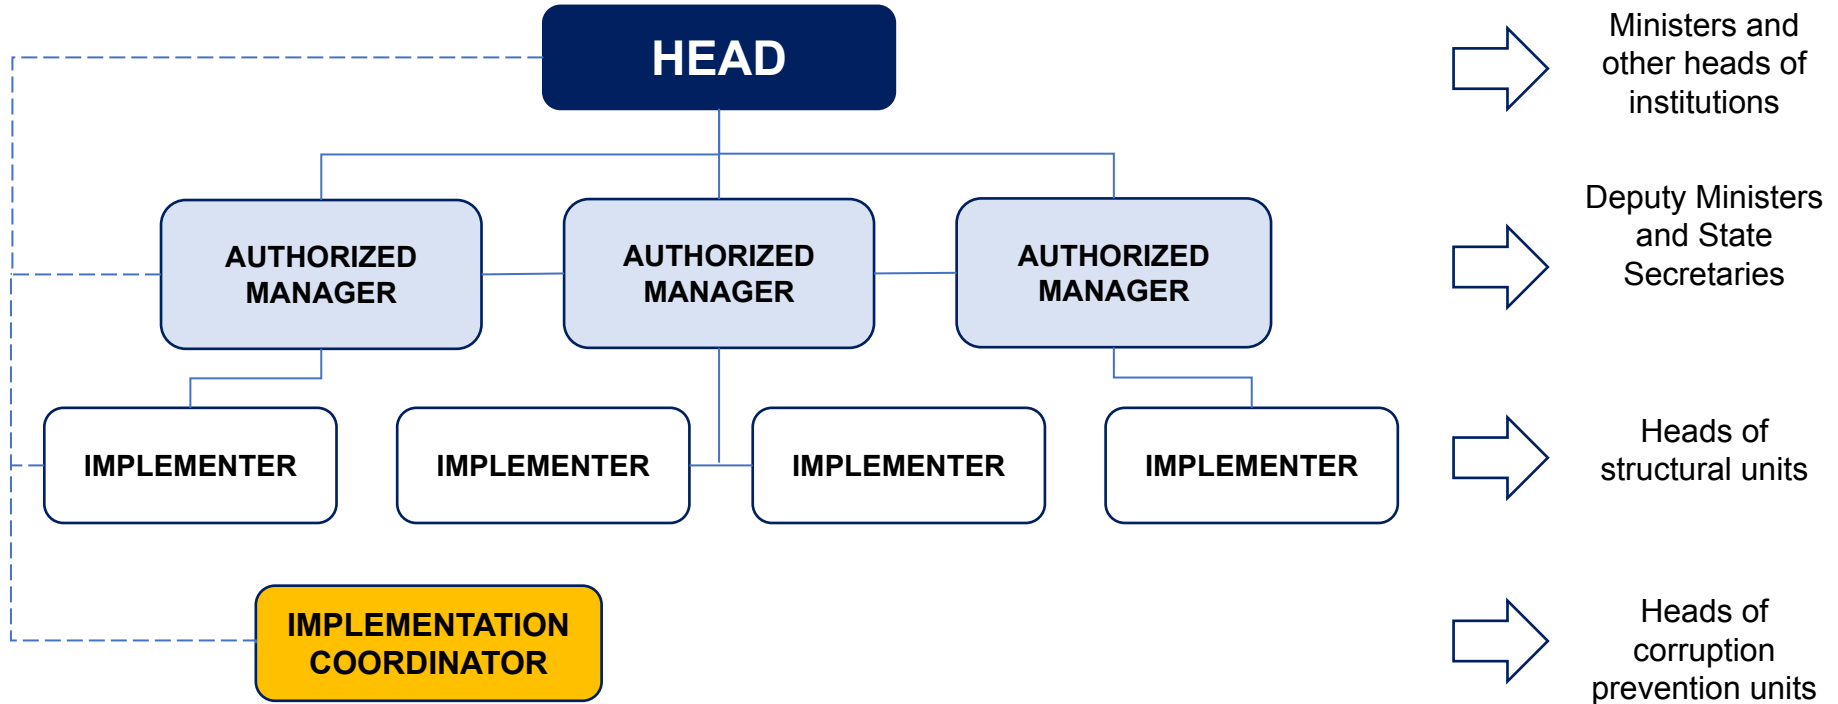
HEAD

Ministers and other heads of institutions

AUTHORIZED MANAGER

AUTHORIZED MANAGER

AUTHORIZED MANAGER

Deputy Ministers and State Secretaries

IMPLEMENTER

IMPLEMENTER

IMPLEMENTER

IMPLEMENTER

Heads of structural units

IMPLEMENTATION COORDINATOR

Heads of corruption prevention units